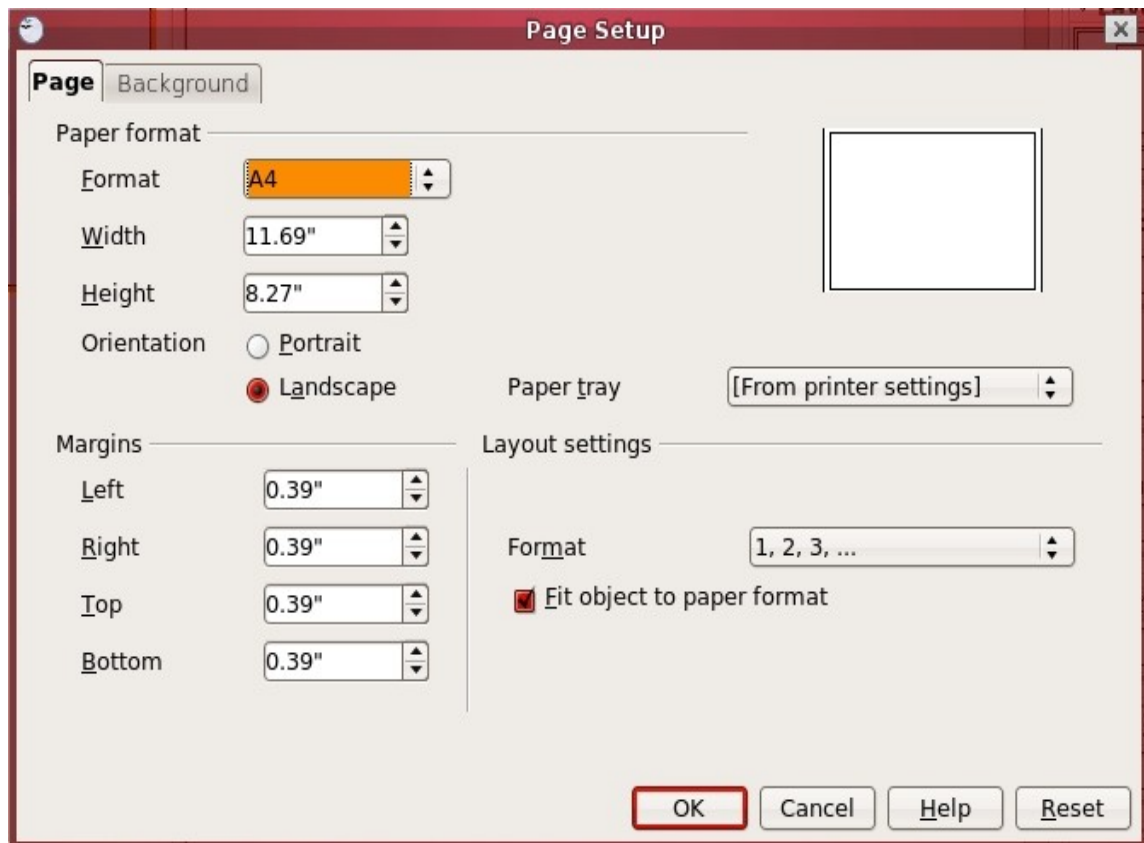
Page Setup

Page
Background

Paper format

Format
A4

Width
11.69"

Height
8.27"

Orientation
Portrait
Landscape

Paper tray
[From printer settings]

Margins

Left
0.39"

Right
0.39"

Top
0.39"

Bottom
0.39"

Layout settings

Format
1, 2, 3, ...

Fit object to paper format

OK
Cancel
Help
Reset